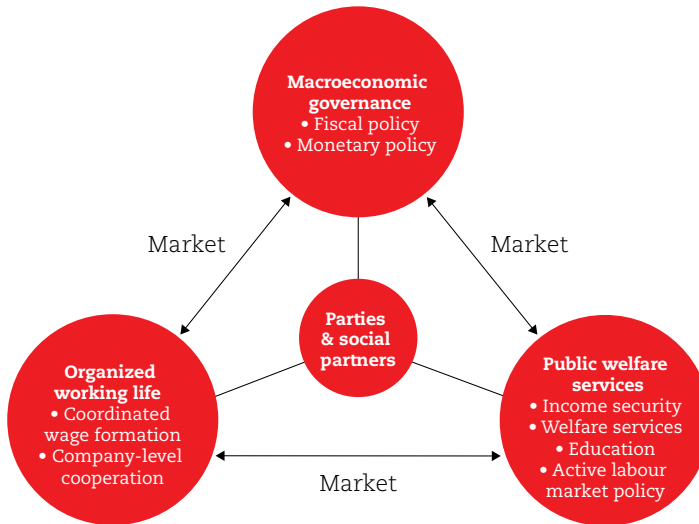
Macroeconomic governance
• Fiscal policy
• Monetary policy

Market

Market

Parties & social partners

Organized working life
• Coordinated wage formation
• Company-level cooperation

Public welfare services
• Income security
• Welfare services
• Education
• Active labour market policy

Market